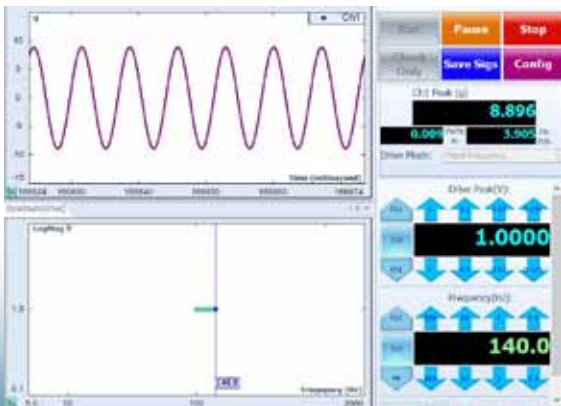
g
CH1
10
5
0
-5
-10
Time (milliseconds)
Start
Pause
Stop
Check Only
Save Sigs
Config
Ch1 Peak (g):
8.896
0.009
3.905
Drive Mode:
Drive Peak(V):
1.0000
Frequency(Hz):
140.0
LogMag g
1.0
0.1
Frequency (Hz)
140.0
5.0
10
100
2000